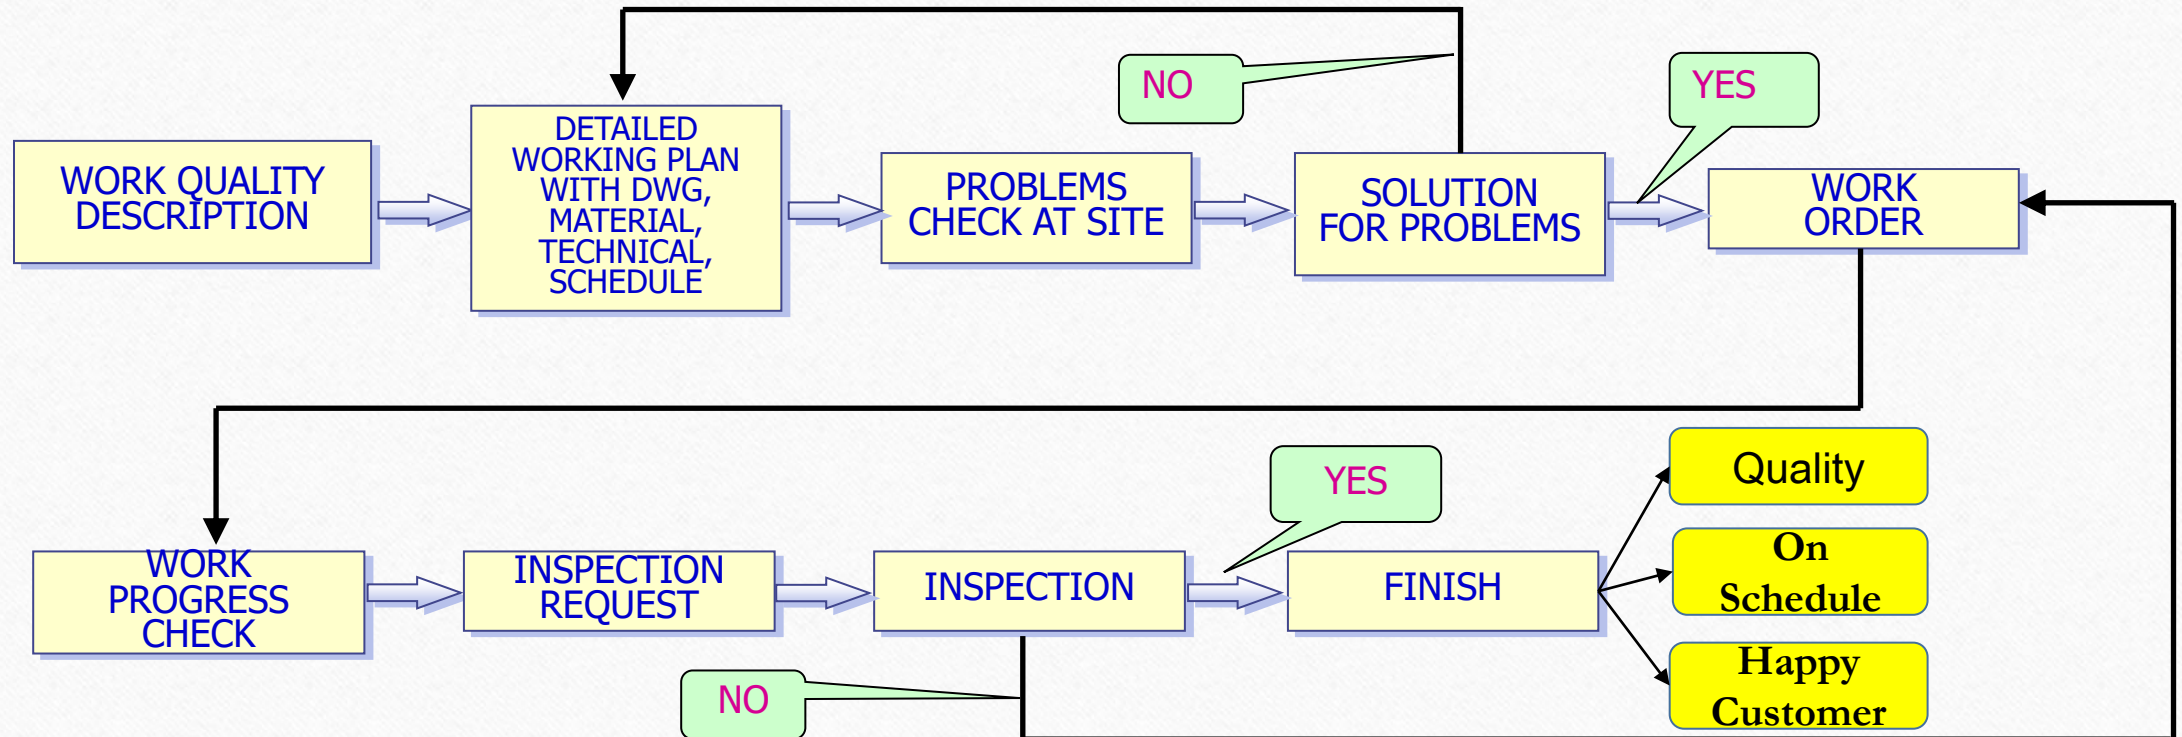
WORK QUALITY DESCRIPTION

DETAILED WORKING PLAN WITH DWG, MATERIAL, TECHNICAL, SCHEDULE

PROBLEMS CHECK AT SITE

NO

SOLUTION FOR PROBLEMS

YES

WORK ORDER

WORK PROGRESS CHECK

INSPECTION REQUEST

INSPECTION

YES

FINISH

Quality

On Schedule

Happy Customer

NO